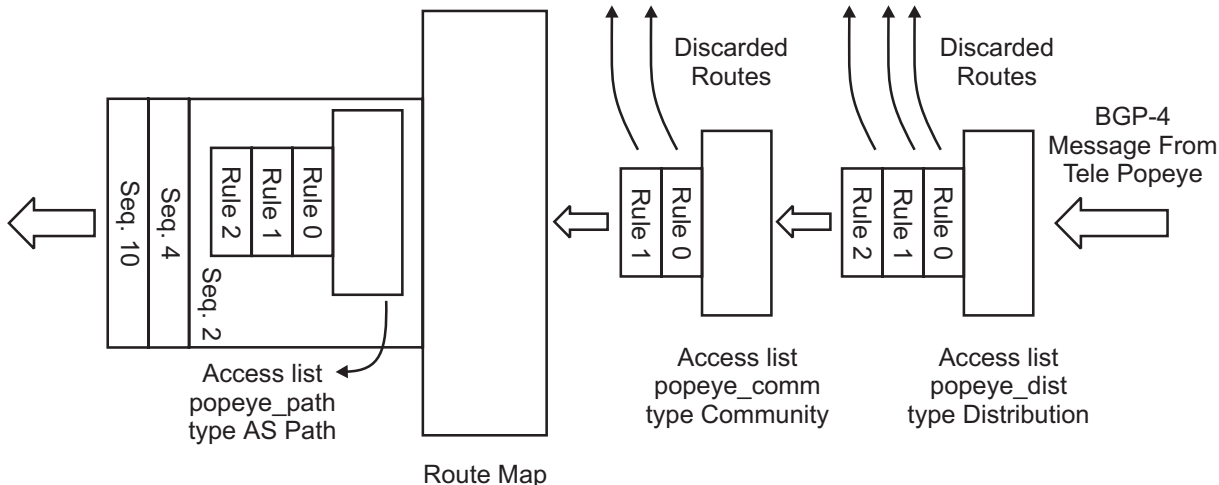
Discarded Routes

Discarded Routes

BGP-4 Message From Tele Popeye

Seq. 10

Seq. 4

Rule 2

Rule 1

Rule 0

Seq. 2

Rule 1

Rule 0

Rule 2

Rule 1

Rule 0

Access list popeye_path type AS Path

Access list popeye_comm type Community

Access list popeye_dist type Distribution

Route Map